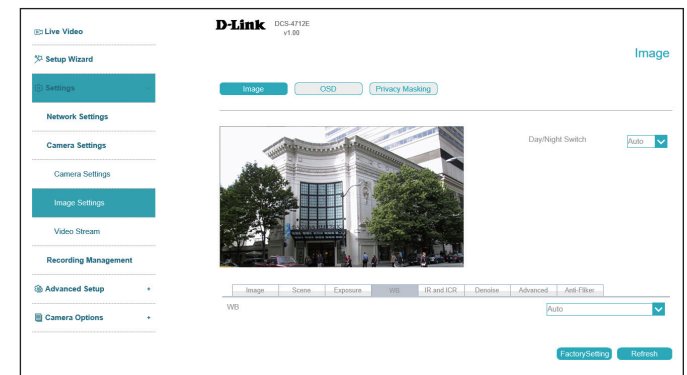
Live Video

Setup Wizard

Settings

Network Settings

Camera Settings

Camera Settings

Image Settings

Video Stream

Recording Management

Advanced Setup +

Camera Options +

D-Link DCS-4712E v1.00

Image

Image | OSD | Privacy Masking

Day/Night Switch Auto

| Image | Scene | Exposure | WB | IR and ICR | Denoise | Advanced | Anti-Fliker |
|---|---|---|---|---|---|---|---|

WB Auto

FactorySetting Refresh